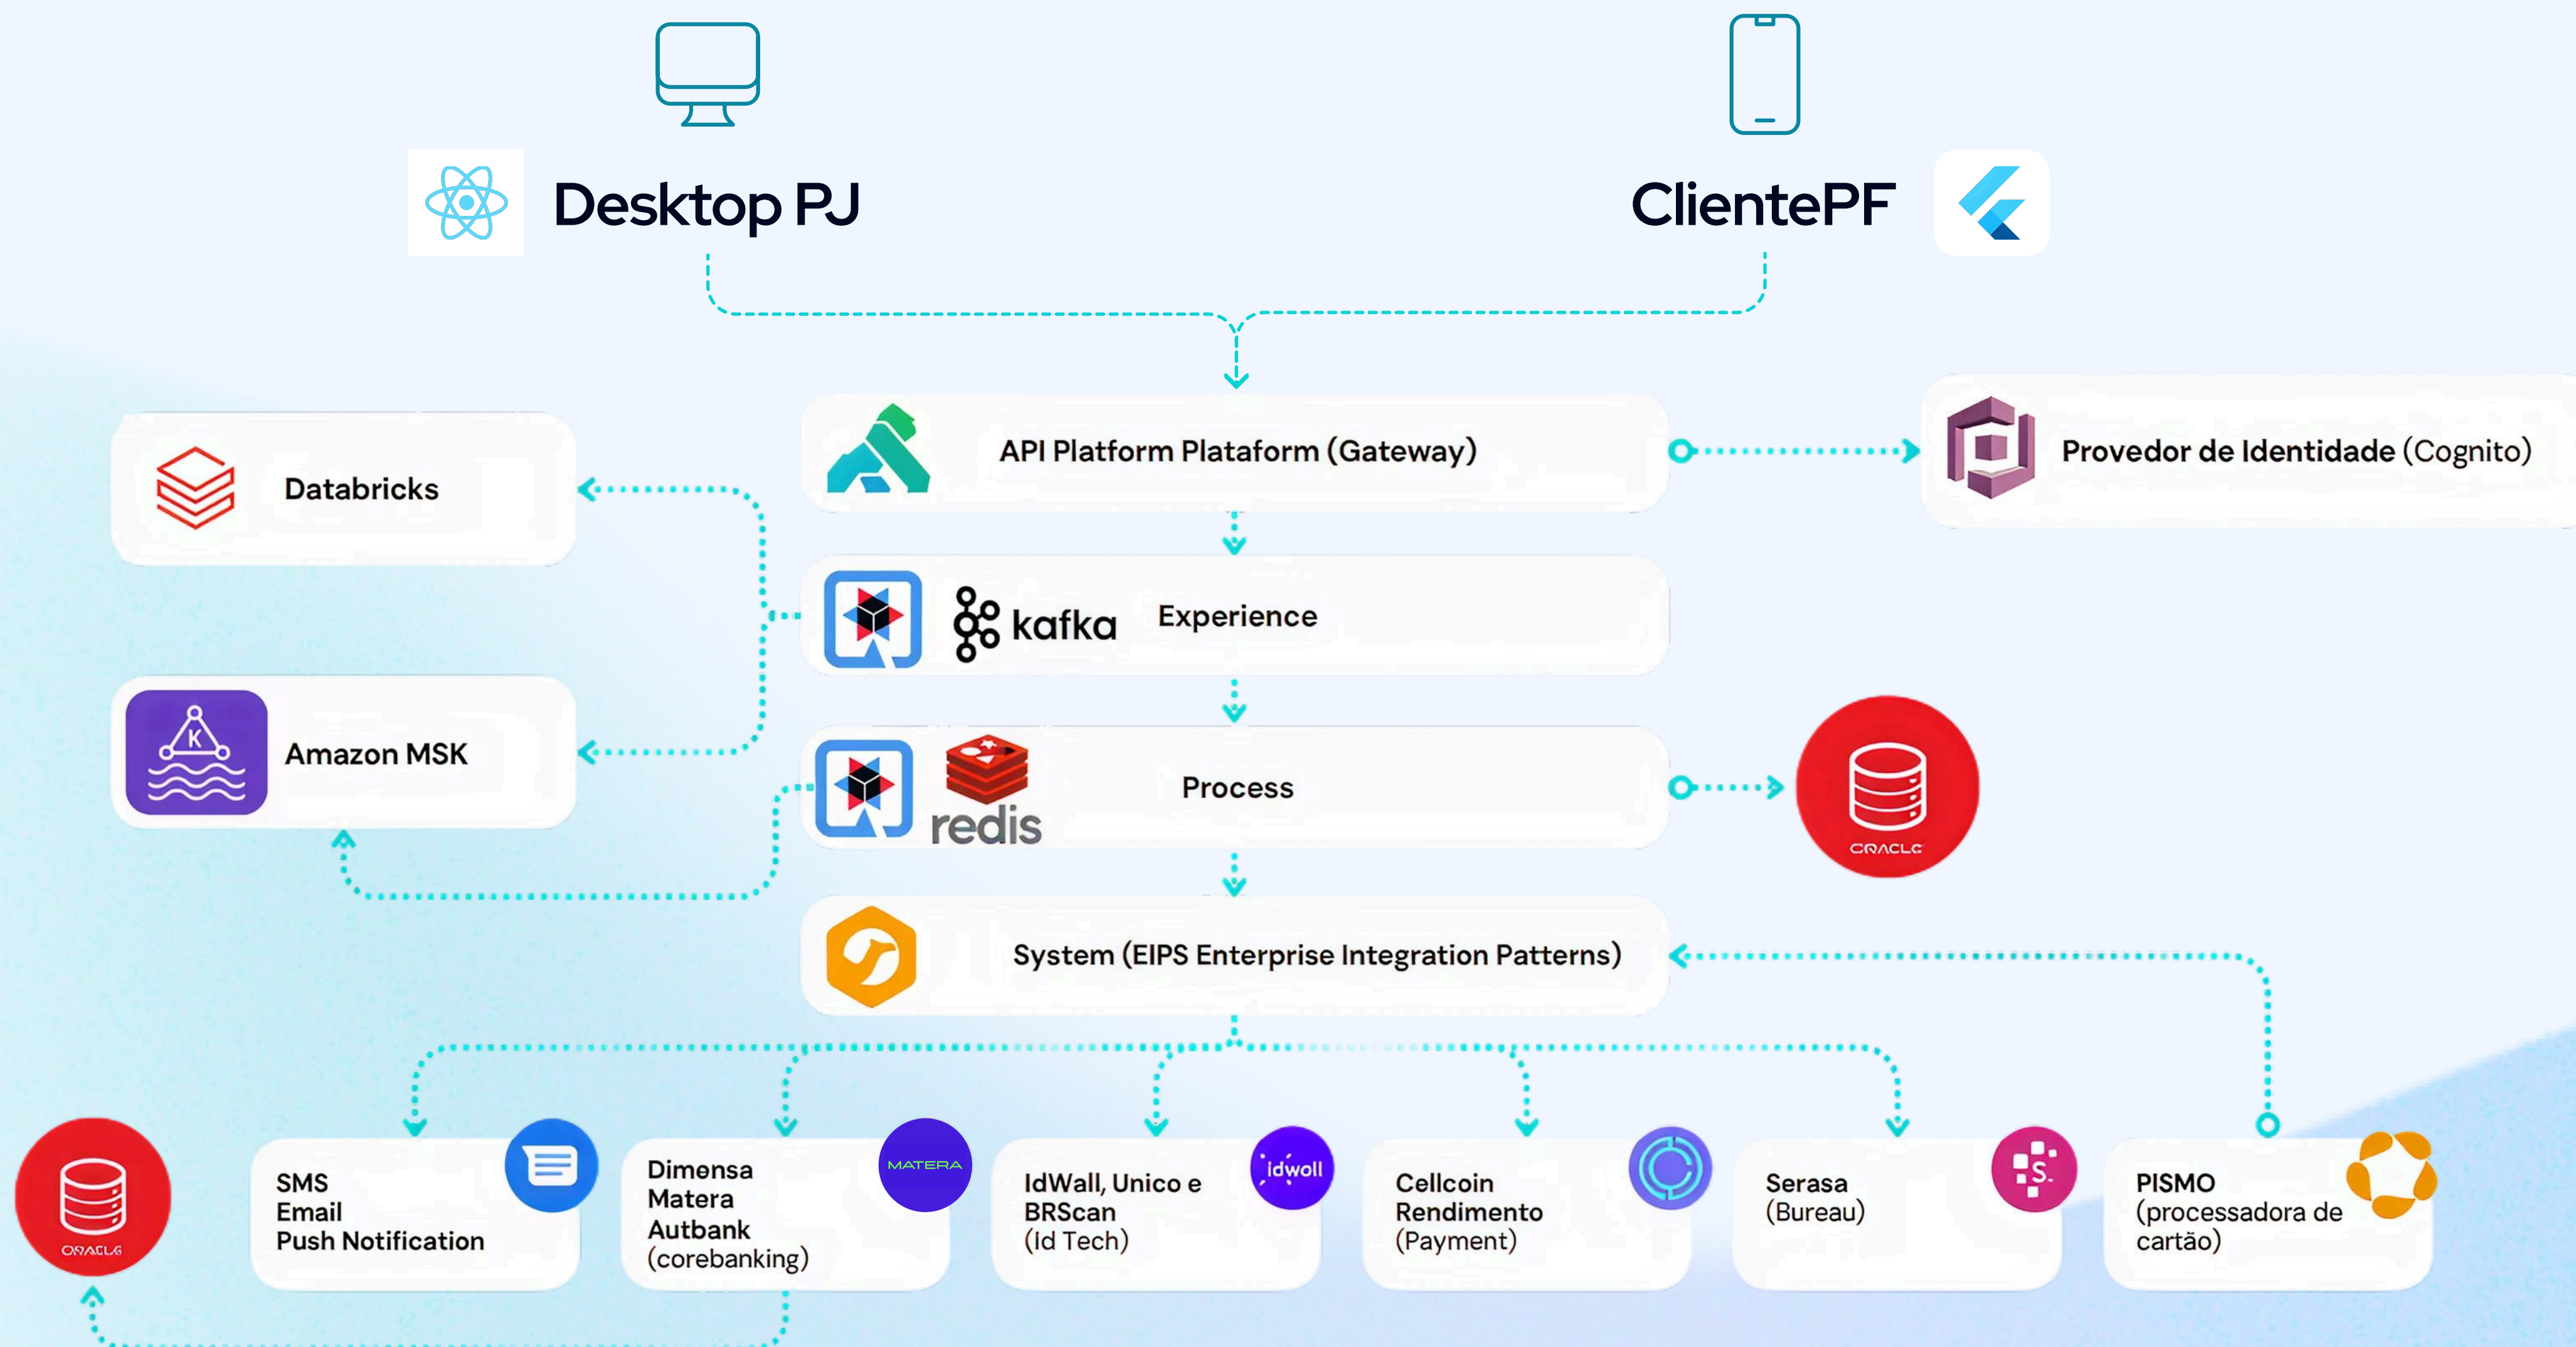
Desktop PJ

ClientePF

Databricks

API Platform Plataform (Gateway)

Provedor de Identidade (Cognito)

kafka Experience

Amazon MSK

redis Process

ORACLE

System (EIPS Enterprise Integration Patterns)

ORACLE

SMS
Email
Push Notification

Dimensa
Matera
Autbank
(corebanking)

MATERA

IdWall, Unico e BRScan
(Id Tech)

idwall

Cellcoin
Rendimento
(Payment)

Serasa
(Bureau)

PISMO
(processadora de cartão)